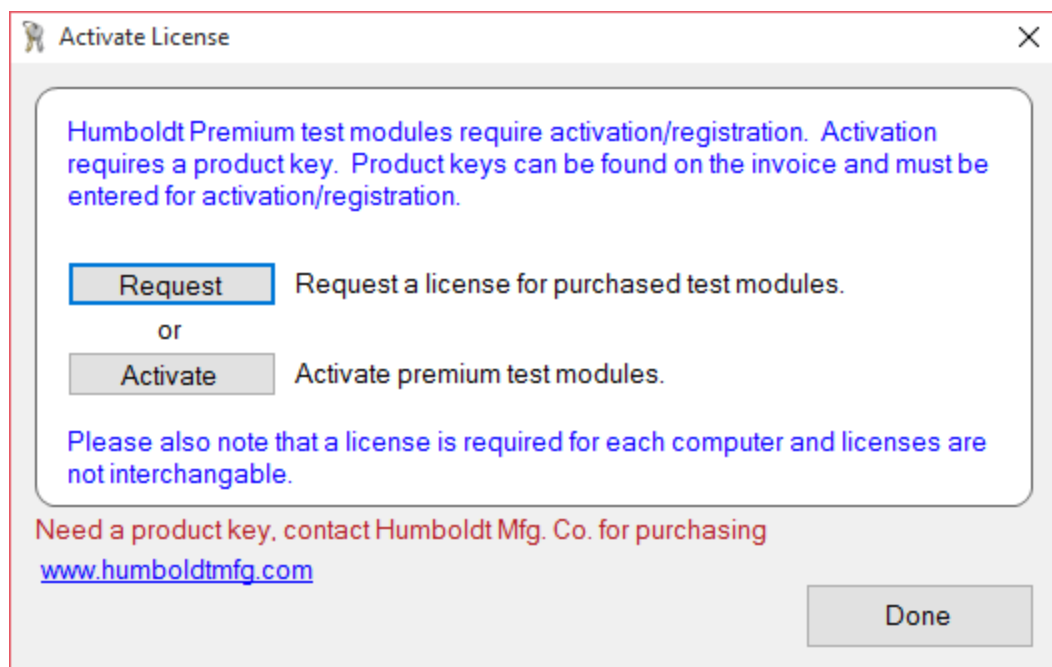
Activate License

Humboldt Premium test modules require activation/registration. Activation requires a product key. Product keys can be found on the invoice and must be entered for activation/registration.

Request
Request a license for purchased test modules.

or

Activate
Activate premium test modules.

Please also note that a license is required for each computer and licenses are not interchangable.

Need a product key, contact Humboldt Mfg. Co. for purchasing

www.humboldtmfg.com

Done